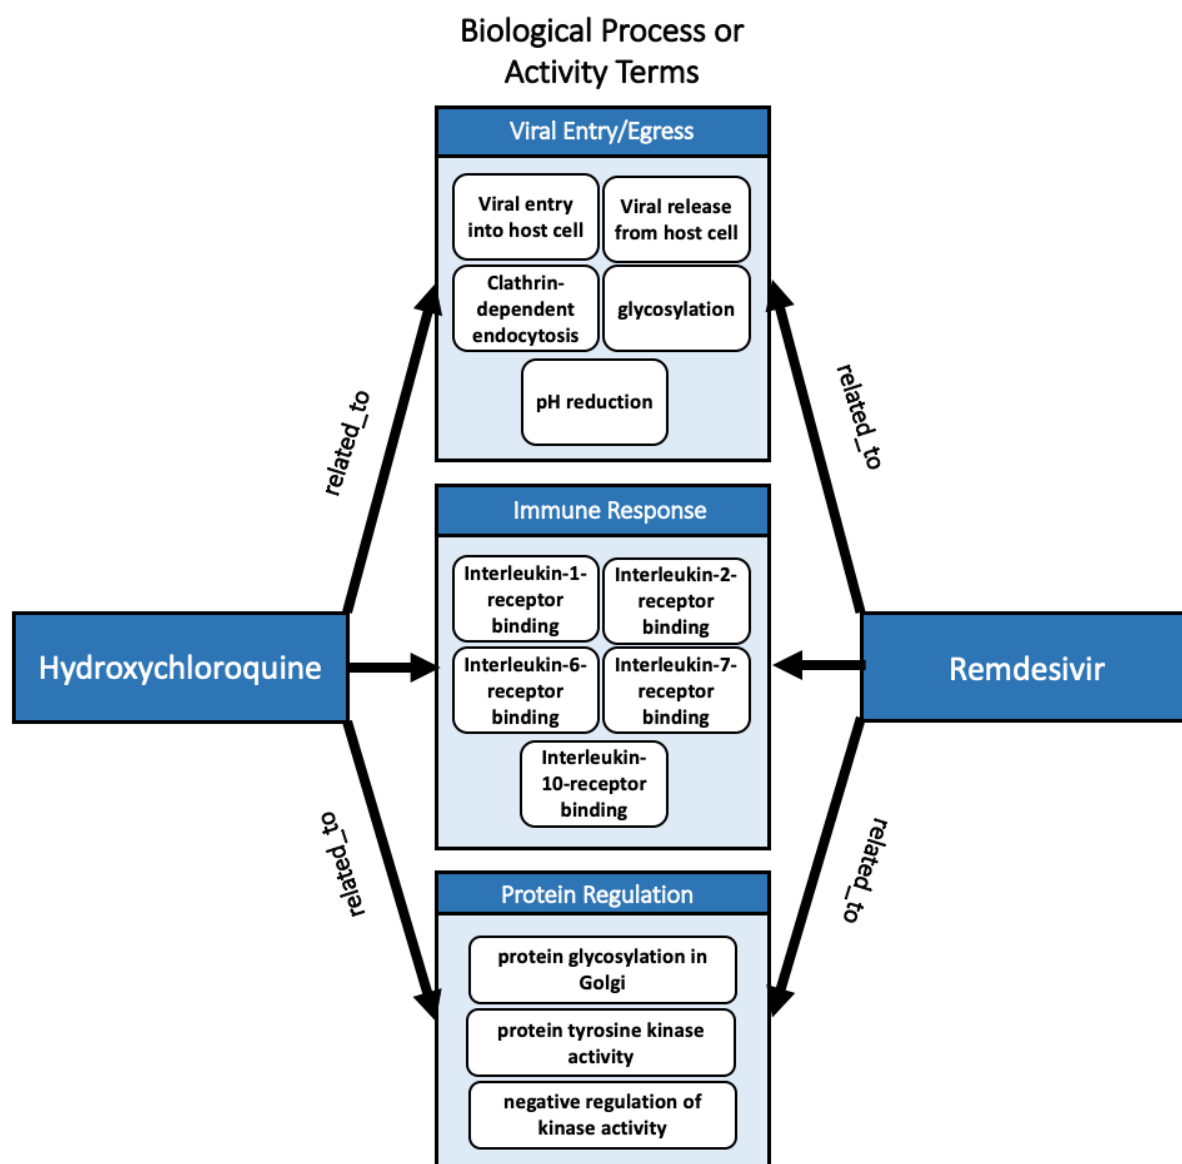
Biological Process or Activity Terms

Viral Entry/Egress

Viral entry into host cell

Viral release from host cell

Clathrin-dependent endocytosis

glycosylation

pH reduction

Immune Response

Interleukin-1-receptor binding

Interleukin-2-receptor binding

Interleukin-6-receptor binding

Interleukin-7-receptor binding

Interleukin-10-receptor binding

Protein Regulation

protein glycosylation in Golgi

protein tyrosine kinase activity

negative regulation of kinase activity

Hydroxychloroquine

Remdesivir

related_to

related_to

related_to

related_to